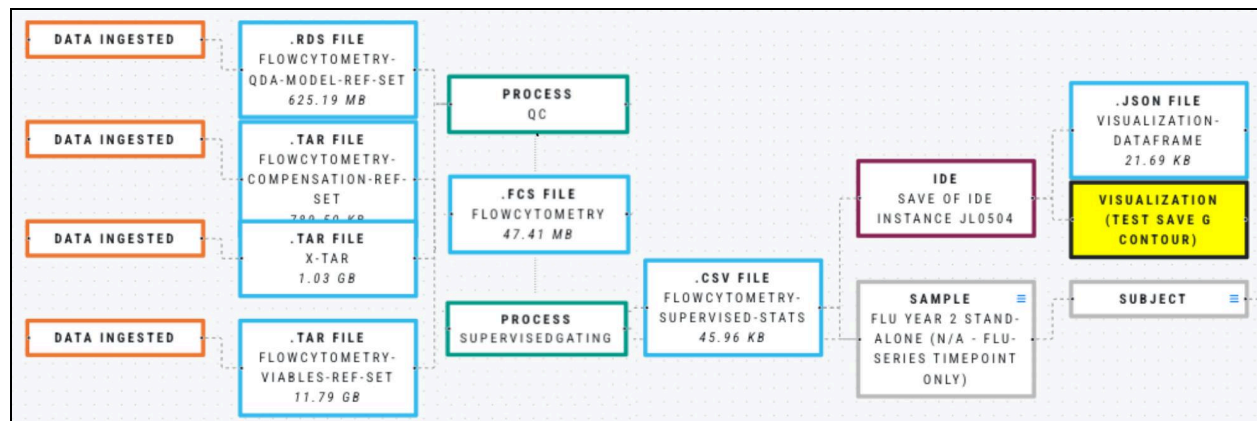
DATA INGESTED

.RDS FILE
FLOWCYTOMETRY-QDA-MODEL-REF-SET
625.19 MB

DATA INGESTED

.TAR FILE
FLOWCYTOMETRY-COMPENSATION-REF-SET
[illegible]

DATA INGESTED

.TAR FILE
X-TAR
1.03 GB

DATA INGESTED

.TAR FILE
FLOWCYTOMETRY-VIABLES-REF-SET
11.79 GB

PROCESS
QC

.FCS FILE
FLOWCYTOMETRY
47.41 MB

PROCESS
SUPERVISEDGATING

.CSV FILE
FLOWCYTOMETRY-SUPERVISED-STATS
45.96 KB

IDE
SAVE OF IDE INSTANCE JL0504

SAMPLE
FLU YEAR 2 STAND-ALONE (N/A - FLU-SERIES TIMEPOINT ONLY)

.JSON FILE
VISUALIZATION-DATAFRAME
21.69 KB

VISUALIZATION
(TEST SAVE G CONTOUR)

SUBJECT